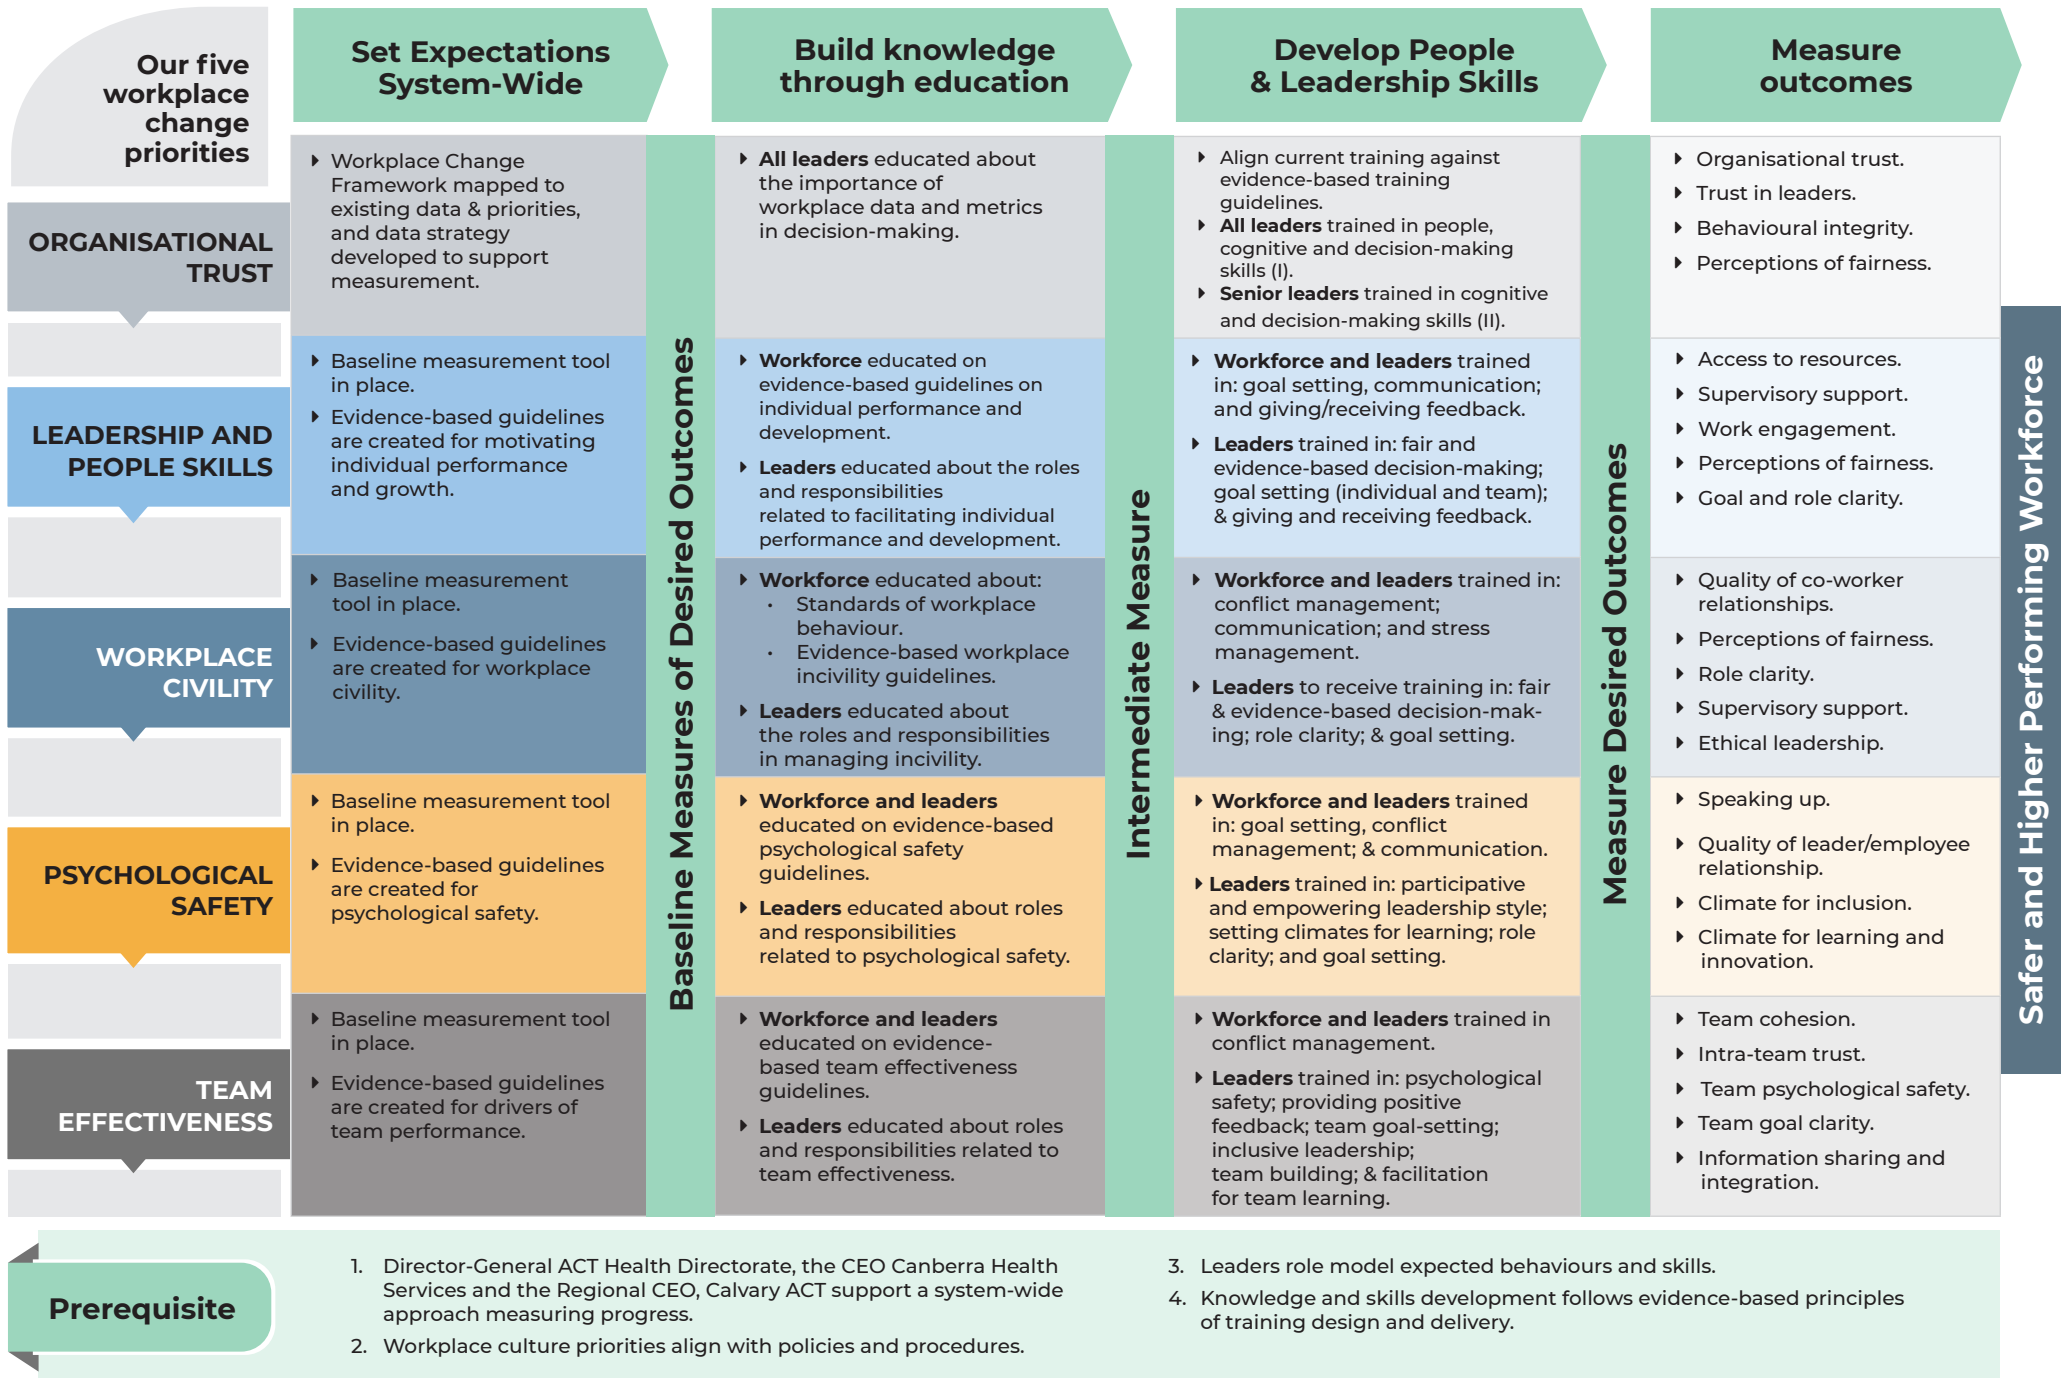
Our five workplace change priorities

Set Expectations System-Wide

Build knowledge through education

Develop People & Leadership Skills

Measure outcomes

ORGANISATIONAL TRUST

Workplace Change Framework mapped to existing data & priorities, and data strategy developed to support measurement.

All leaders educated about the importance of workplace data and metrics in decision-making.

Align current training against evidence-based training guidelines.
All leaders trained in people, cognitive and decision-making skills (I).
Senior leaders trained in cognitive and decision-making skills (II).

Organisational trust.
Trust in leaders.
Behavioural integrity.
Perceptions of fairness.

LEADERSHIP AND PEOPLE SKILLS

Baseline measurement tool in place.
Evidence-based guidelines are created for motivating individual performance and growth.

Workforce educated on evidence-based guidelines on individual performance and development.
Leaders educated about the roles and responsibilities related to facilitating individual performance and development.

Workforce and leaders trained in: goal setting, communication; and giving/receiving feedback.
Leaders trained in: fair and evidence-based decision-making; goal setting (individual and team); & giving and receiving feedback.

Access to resources.
Supervisory support.
Work engagement.
Perceptions of fairness.
Goal and role clarity.

WORKPLACE CIVILITY

Baseline measurement tool in place.
Evidence-based guidelines are created for workplace civility.

Workforce educated about:
Standards of workplace behaviour.
Evidence-based workplace incivility guidelines.
Leaders educated about the roles and responsibilities in managing incivility.

Workforce and leaders trained in: conflict management; communication; and stress management.
Leaders to receive training in: fair & evidence-based decision-making; role clarity; & goal setting.

Quality of co-worker relationships.
Perceptions of fairness.
Role clarity.
Supervisory support.
Ethical leadership.

PSYCHOLOGICAL SAFETY

Baseline measurement tool in place.
Evidence-based guidelines are created for psychological safety.

Workforce and leaders educated on evidence-based psychological safety guidelines.
Leaders educated about roles and responsibilities related to psychological safety.

Workforce and leaders trained in: goal setting, conflict management; & communication.
Leaders trained in: participative and empowering leadership style; setting climates for learning; role clarity; and goal setting.

Speaking up.
Quality of leader/employee relationship.
Climate for inclusion.
Climate for learning and innovation.

TEAM EFFECTIVENESS

Baseline measurement tool in place.
Evidence-based guidelines are created for drivers of team performance.

Workforce and leaders educated on evidence-based team effectiveness guidelines.
Leaders educated about roles and responsibilities related to team effectiveness.

Workforce and leaders trained in conflict management.
Leaders trained in: psychological safety; providing positive feedback; team goal-setting; inclusive leadership; team building; & facilitation for team learning.

Team cohesion.
Intra-team trust.
Team psychological safety.
Team goal clarity.
Information sharing and integration.

Baseline Measures of Desired Outcomes

Intermediate Measure

Measure Desired Outcomes

Safer and Higher Performing Workforce

Prerequisite

1. Director-General ACT Health Directorate, the CEO Canberra Health Services and the Regional CEO, Calvary ACT support a system-wide approach measuring progress.
2. Workplace culture priorities align with policies and procedures.
3. Leaders role model expected behaviours and skills.
4. Knowledge and skills development follows evidence-based principles of training design and delivery.